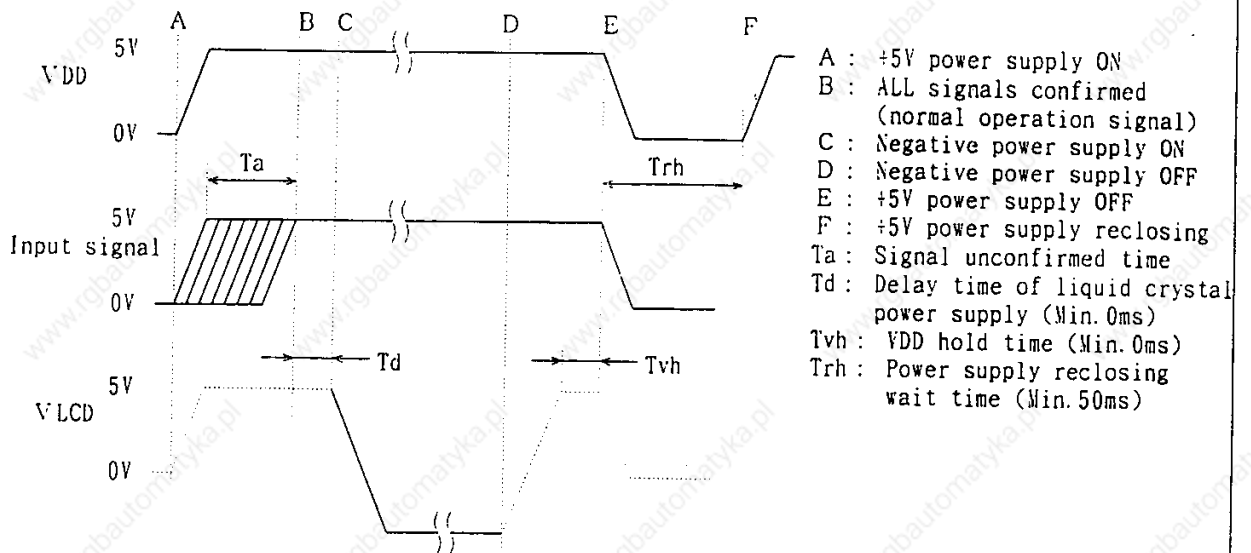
A B C D E F

5V
VDD
0V

Ta
Trh

5V
Input signal
0V

Td
Tvh

5V
VLCD
0V

A : +5V power supply ON
B : ALL signals confirmed (normal operation signal)
C : Negative power supply ON
D : Negative power supply OFF
E : +5V power supply OFF
F : +5V power supply reclosing
Ta : Signal unconfirmed time
Td : Delay time of liquid crystal power supply (Min. 0ms)
Tvh : VDD hold time (Min. 0ms)
Trh : Power supply reclosing wait time (Min. 50ms)